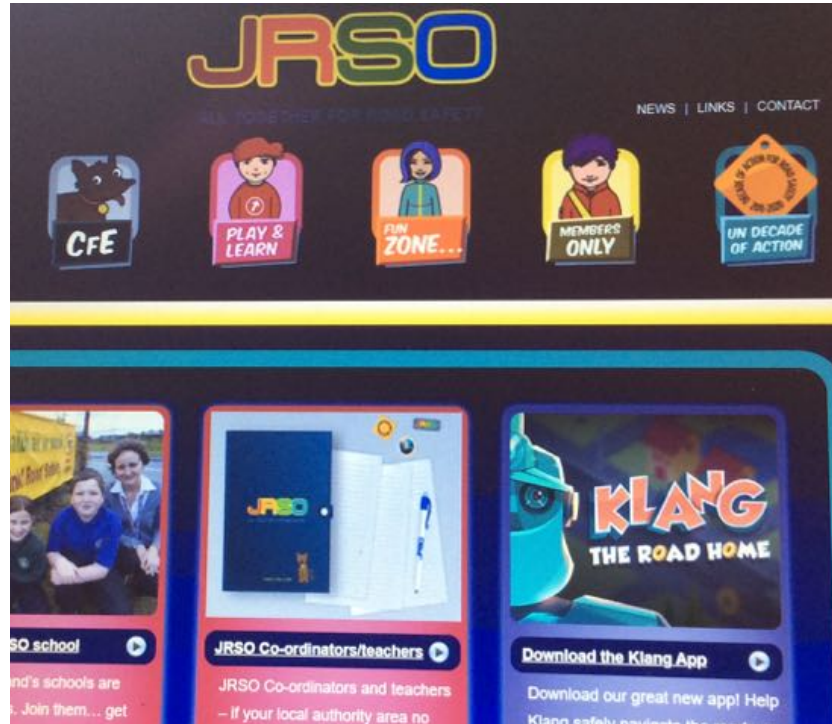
JRSO

ALL TOGETHER FOR ROAD SAFETY

NEWS | LINKS | CONTACT

CfE

PLAY & LEARN

FUN ZONE...

MEMBERS ONLY

DECADE OF ACTION FOR ROAD SAFETY 2011-2020

UN DECADE OF ACTION

JRSO

KLANG THE ROAD HOME

SO school

nd's schools are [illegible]. Join them... get

JRSO Co-ordinators/teachers

JRSO Co-ordinators and teachers – If your local authority area no

Download the Klang App

Download our great new app! Help Klang safely navigate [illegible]